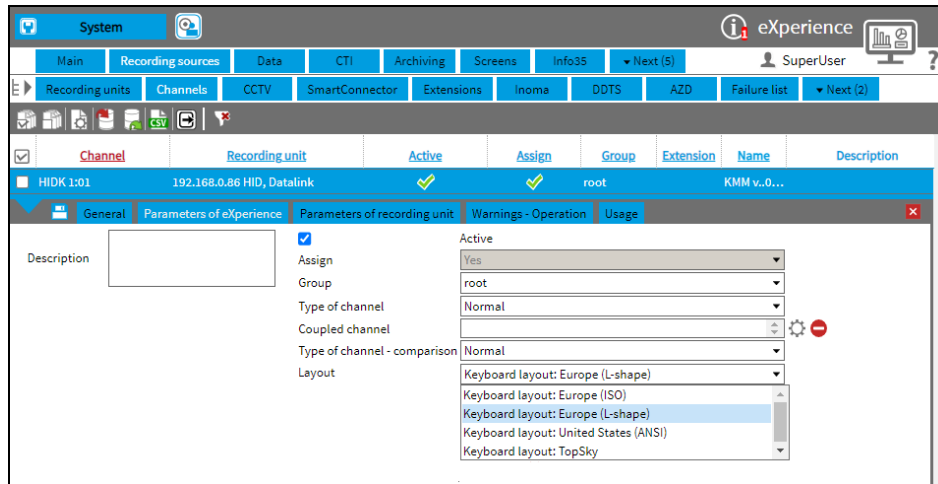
System

eXperience

Main | Recording sources | Data | CTI | Archiving | Screens | Info35 | ▾ Next (5)

SuperUser

Recording units | Channels | CCTV | SmartConnector | Extensions | Inoma | DDTS | AZD | Failure list | ▾ Next (2)

| | Channel | Recording unit | Active | Assign | Group | Extension | Name | Description |
|---|---|---|---|---|---|---|---|---|
| | HIDK 1:01 | 192.168.0.86 HID, Datalink | ✓ | ✓ | root | | KMM v..0... | |

General | Parameters of eXperience | Parameters of recording unit | Warnings - Operation | Usage

Description

Active
Assign: Yes
Group: root
Type of channel: Normal
Coupled channel
Type of channel - comparison: Normal
Layout: Keyboard layout: Europe (L-shape)

Keyboard layout: Europe (ISO)
Keyboard layout: Europe (L-shape)
Keyboard layout: United States (ANSI)
Keyboard layout: TopSky